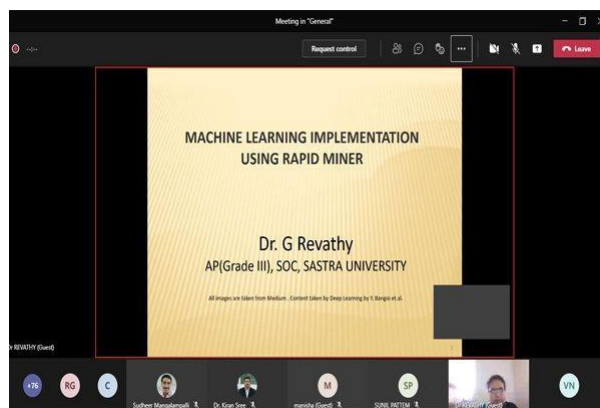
Meeting in "General"

Request control

Leave

MACHINE LEARNING IMPLEMENTATION USING RAPID MINER

Dr. G Revathy

AP(Grade III), SOC, SASTRA UNIVERSITY

All images are taken from Medium . Content taken by Deep Learning by Y. Bengio et.al.

Dr REVATHY (Guest)

+76

RG

C

Sudheer Mangalampalli

Dr. Kiran Sree

M

manisha (Guest)

SP

SUNIL PATTEM

Dr REVATHY (Guest)

VN